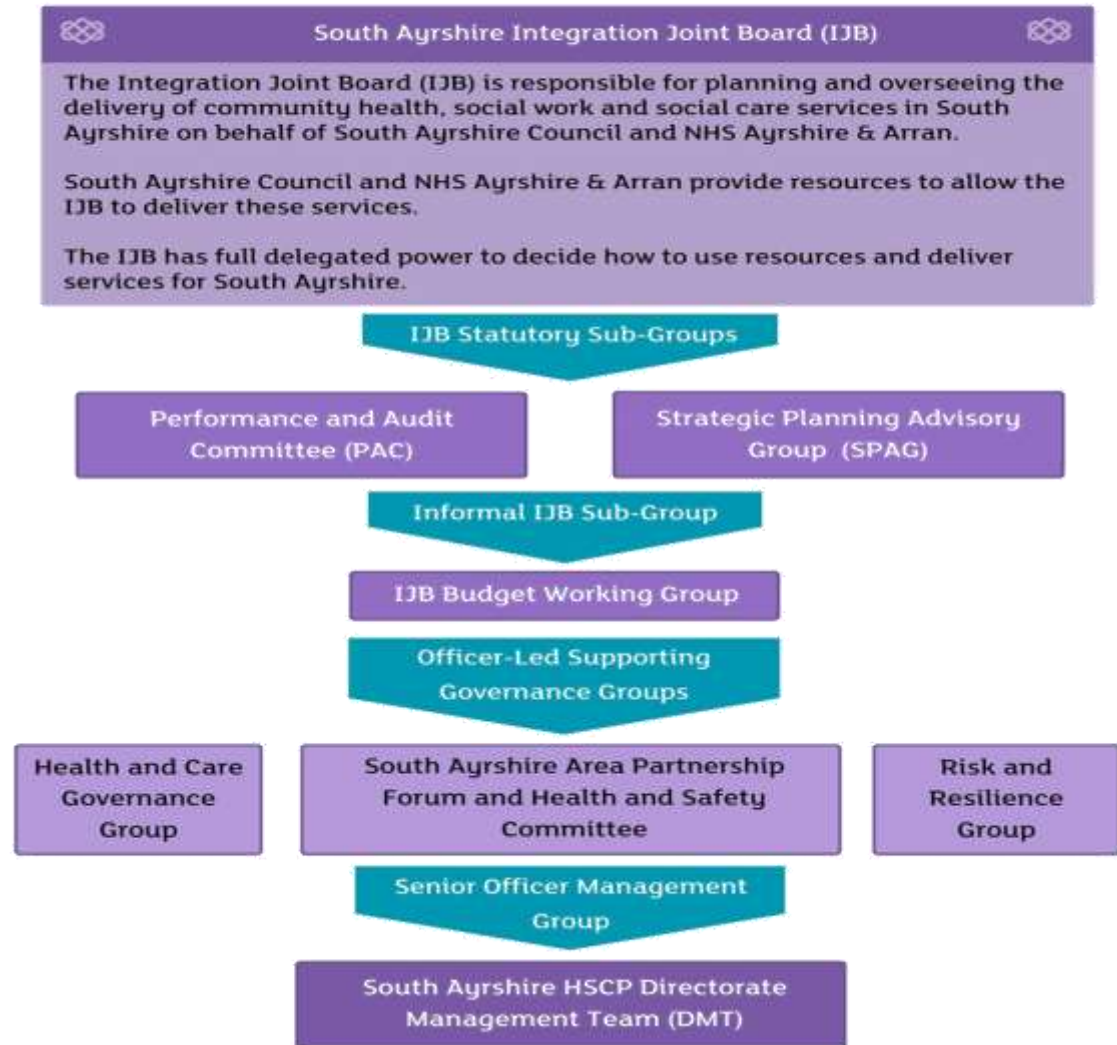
South Ayrshire Integration Joint Board (IJB)

The Integration Joint Board (IJB) is responsible for planning and overseeing the delivery of community health, social work and social care services in South Ayrshire on behalf of South Ayrshire Council and NHS Ayrshire & Arran.

South Ayrshire Council and NHS Ayrshire & Arran provide resources to allow the IJB to deliver these services.

The IJB has full delegated power to decide how to use resources and deliver services for South Ayrshire.

IJB Statutory Sub-Groups

Performance and Audit Committee (PAC)

Strategic Planning Advisory Group (SPAG)

Informal IJB Sub-Group

IJB Budget Working Group

Officer-Led Supporting Governance Groups

Health and Care Governance Group

South Ayrshire Area Partnership Forum and Health and Safety Committee

Risk and Resilience Group

Senior Officer Management Group

South Ayrshire HSCP Directorate Management Team (DMT)